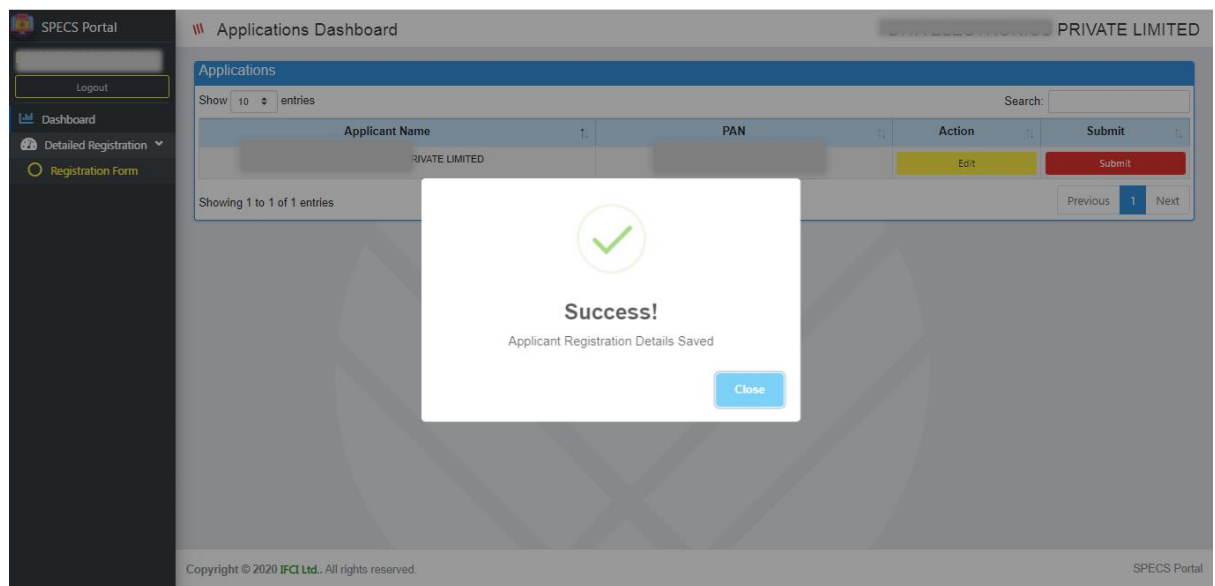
SPECS Portal

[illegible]

Logout

Dashboard

Detailed Registration

Registration Form

Applications Dashboard

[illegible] PRIVATE LIMITED

Applications

Show 10 entries

Search:

| Applicant Name | PAN | Action | Submit |
|---|---|---|---|
| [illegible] RIVATE LIMITED | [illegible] | Edit | Submit |

Showing 1 to 1 of 1 entries

Previous 1 Next

Success!

Applicant Registration Details Saved

Close

Copyright © 2020 IFCI Ltd.. All rights reserved.

SPECS Portal